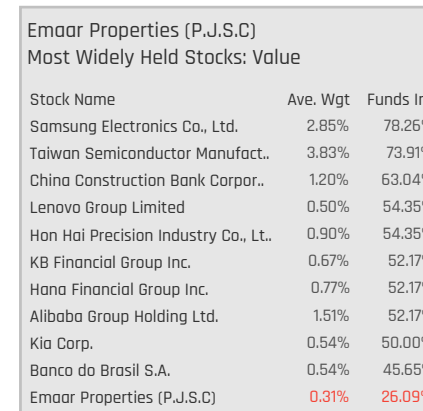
Emaar Properties (P.J.S.C)
Most Widely Held Stocks: Value

| Stock Name | Ave. Wgt | Funds In |
|---|---|---|
| Samsung Electronics Co., Ltd. | 2.85% | 78.26 |
| Taiwan Semiconductor Manufact.. | 3.83% | 73.91 |
| China Construction Bank Corpor.. | 1.20% | 63.04 |
| Lenovo Group Limited | 0.50% | 54.35 |
| Hon Hai Precision Industry Co., Lt.. | 0.90% | 54.35 |
| KB Financial Group Inc. | 0.67% | 52.17 |
| Hana Financial Group Inc. | 0.77% | 52.17 |
| Alibaba Group Holding Ltd. | 1.51% | 52.17 |
| Kia Corp. | 0.54% | 50.00 |
| Banco do Brasil S.A. | 0.54% | 45.65 |
| Emaar Properties (P.J.S.C) | 0.31% | 26.09 |